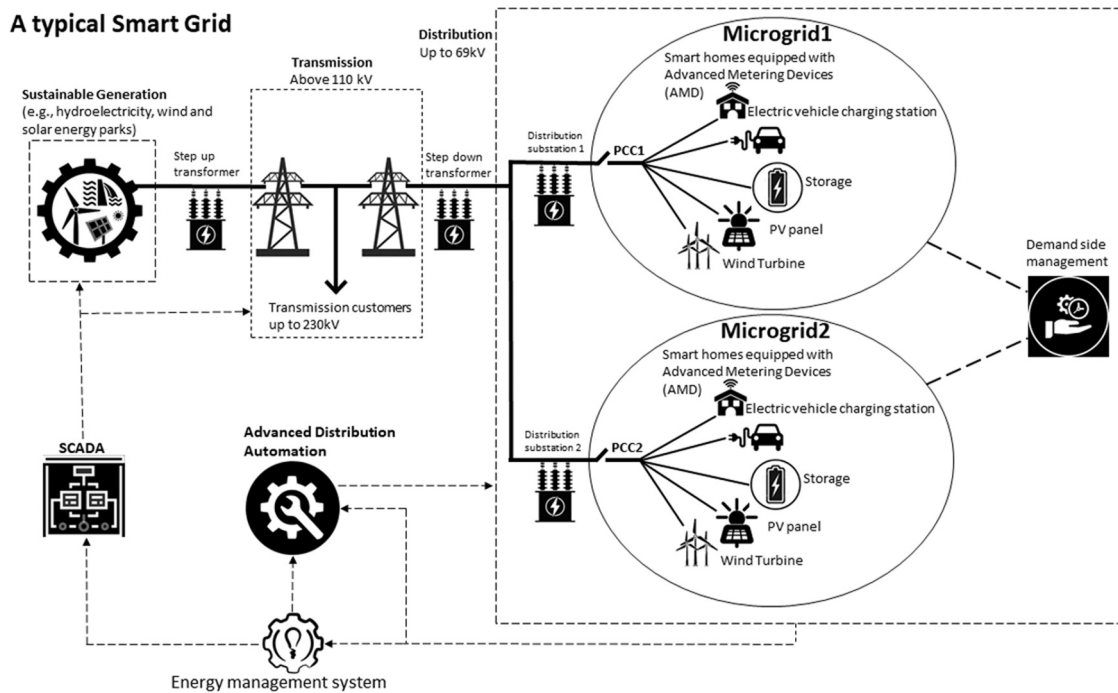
A typical Smart Grid

Sustainable Generation (e.g., hydroelectricity, wind and solar energy parks)

Step up transformer

Transmission
Above 110 kV

Transmission customers up to 230kV

Distribution
Up to 69kV

Step down transformer

Microgrid1
Smart homes equipped with Advanced Metering Devices (AMD)

Distribution substation 1

PCC1

Electric vehicle charging station

Storage

PV panel

Wind Turbine

Demand side management

Microgrid2
Smart homes equipped with Advanced Metering Devices (AMD)

Distribution substation 2

PCC2

Electric vehicle charging station

Storage

PV panel

Wind Turbine

SCADA

Advanced Distribution Automation

Energy management system